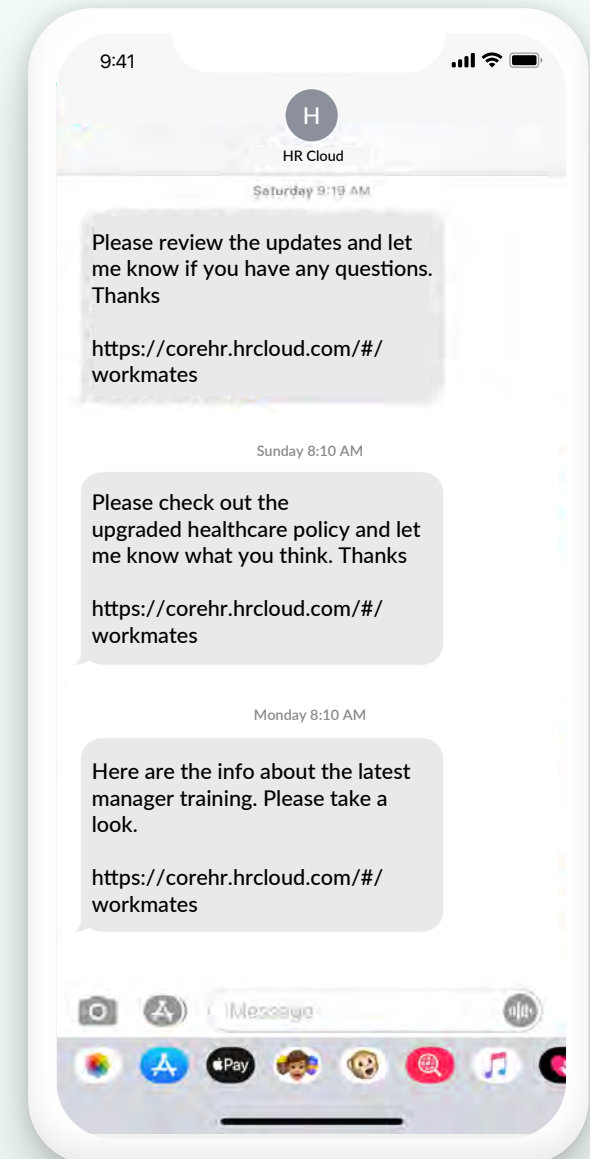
9:41

H

HR Cloud

Saturday 9:19 AM

Please review the updates and let me know if you have any questions. Thanks

https://corehr.hrcloud.com/#/workmates

Sunday 8:10 AM

Please check out the upgraded healthcare policy and let me know what you think. Thanks

https://corehr.hrcloud.com/#/workmates

Monday 8:10 AM

Here are the info about the latest manager training. Please take a look.

https://corehr.hrcloud.com/#/workmates

iMessage

Pay